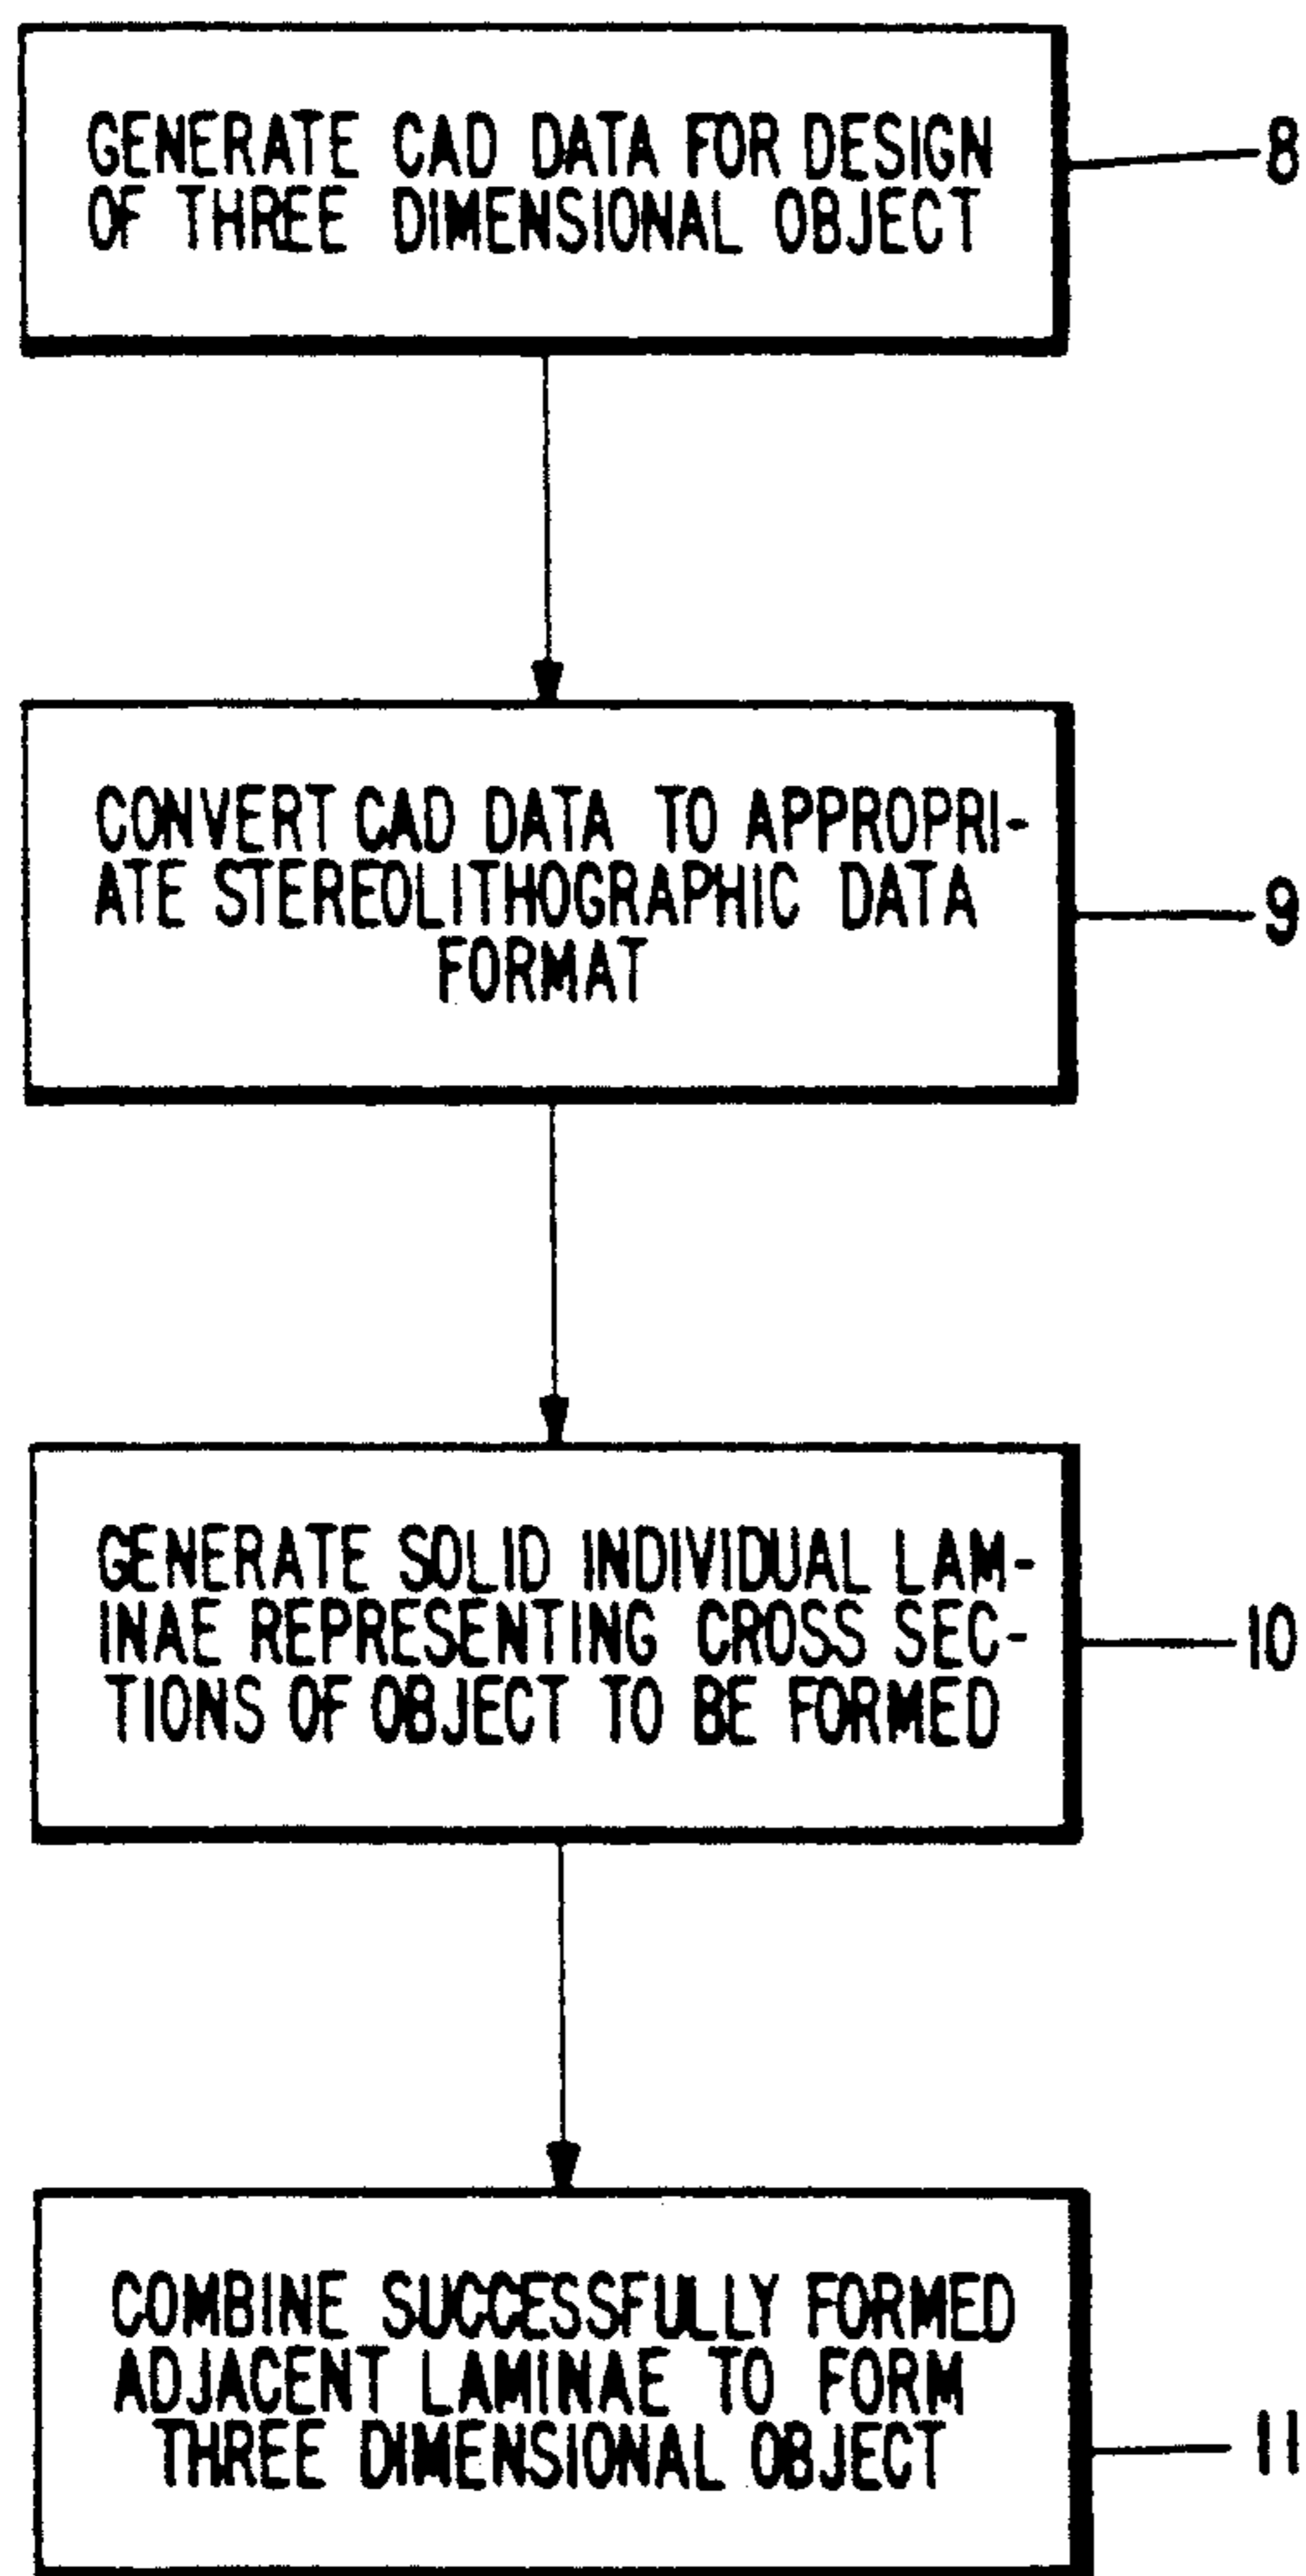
GENERATE CAD DATA FOR DESIGN OF THREE DIMENSIONAL OBJECT

8

CONVERT CAD DATA TO APPROPRIATE STEREOLITHOGRAPHIC DATA FORMAT

9

GENERATE SOLID INDIVIDUAL LAMINAE REPRESENTING CROSS SECTIONS OF OBJECT TO BE FORMED

10

COMBINE SUCCESSFULLY FORMED ADJACENT LAMINAE TO FORM THREE DIMENSIONAL OBJECT

11